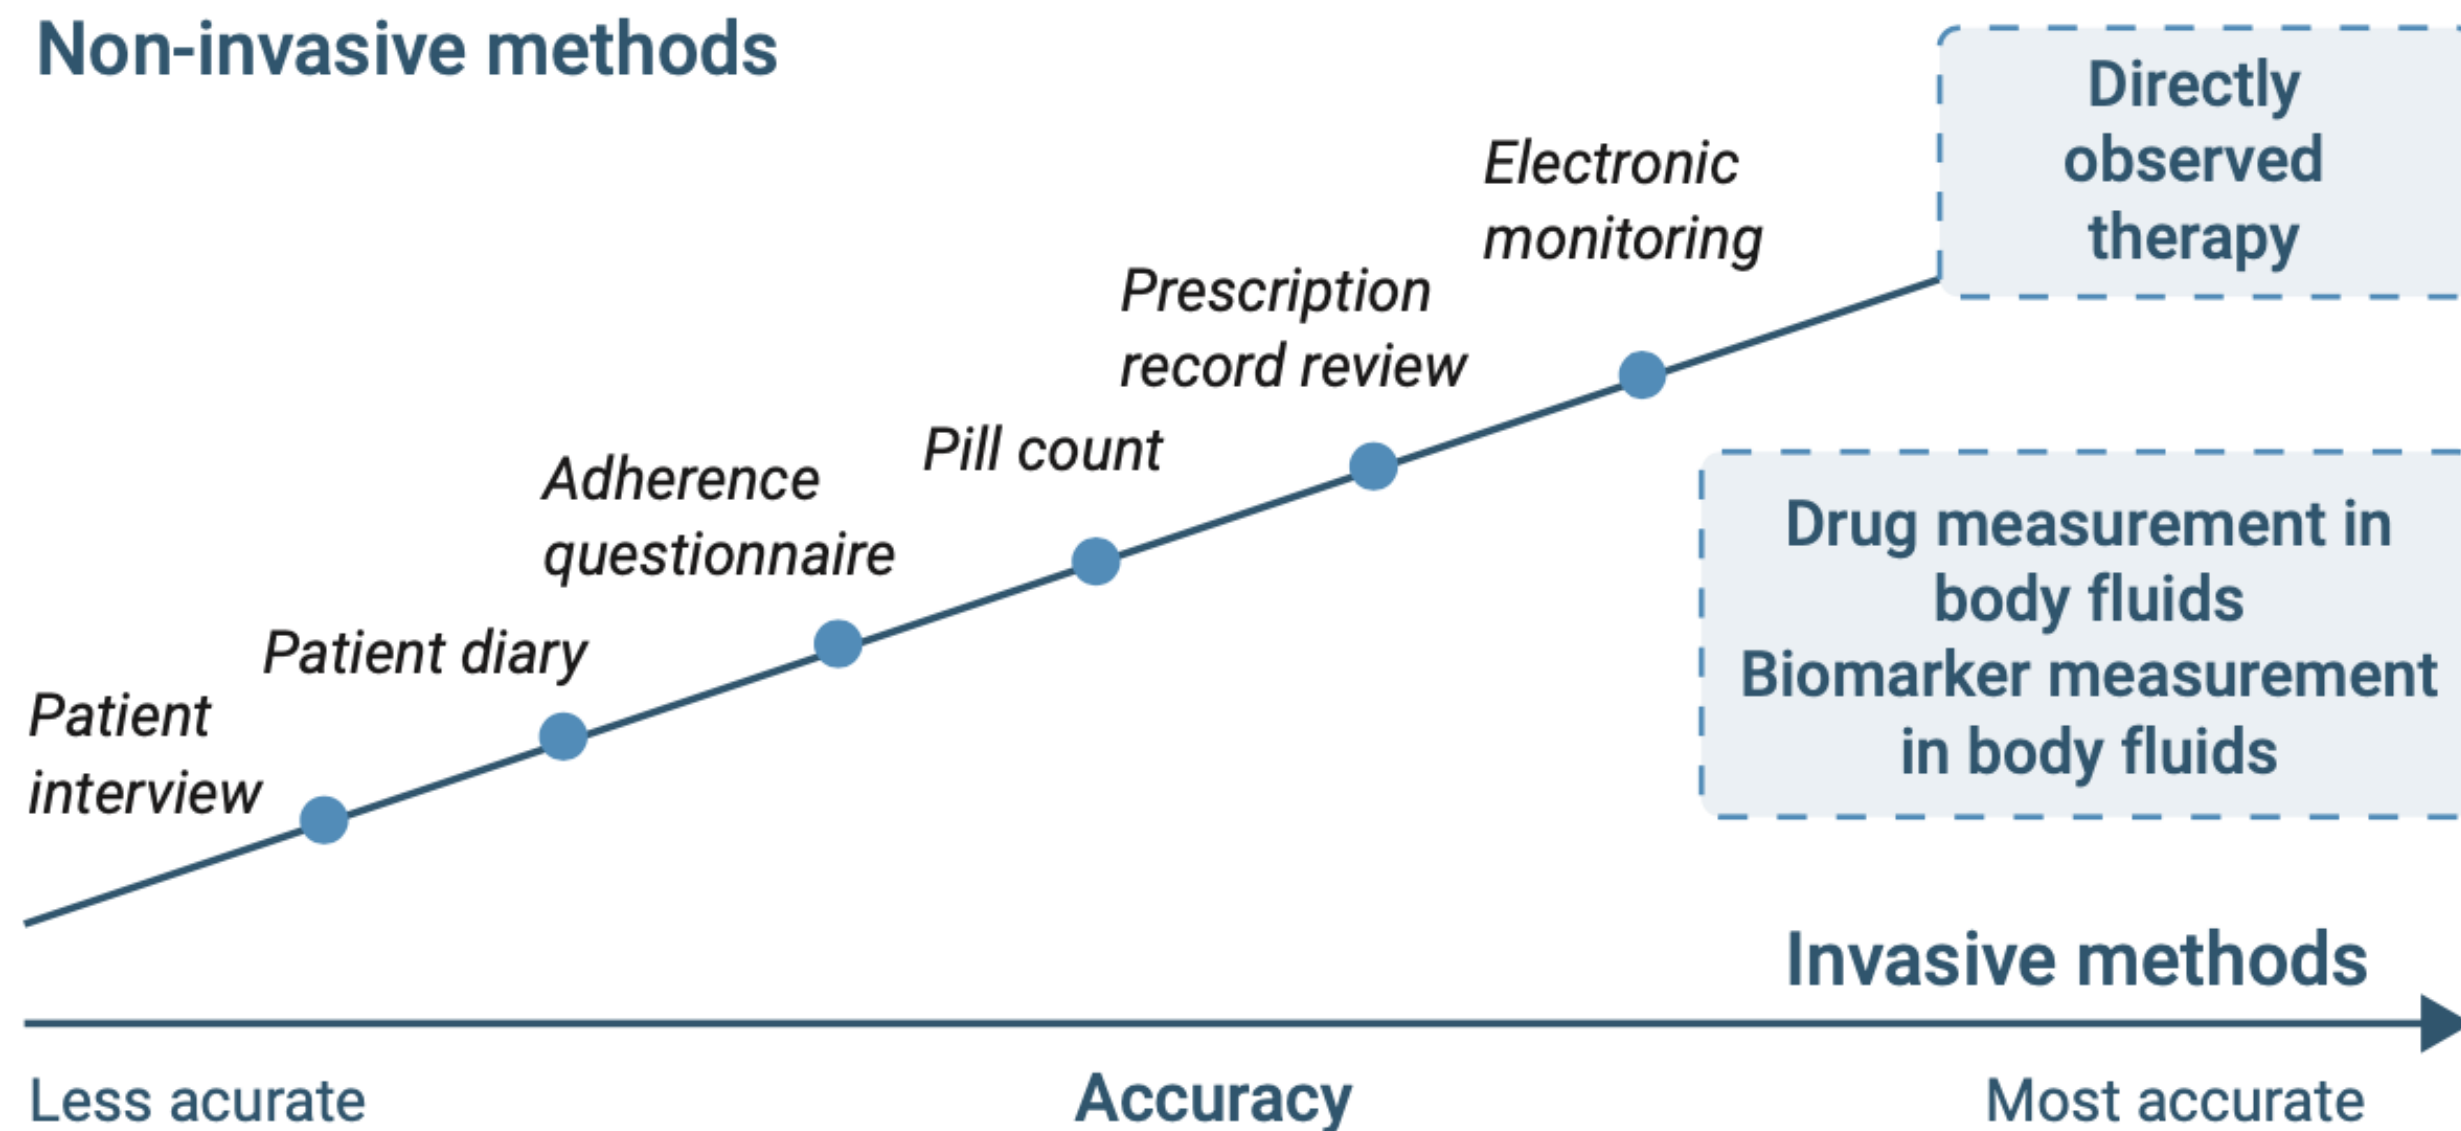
Non-invasive methods

Directly observed therapy

Electronic monitoring

Prescription record review

Pill count

Adherence questionnaire

Patient diary

Patient interview

Drug measurement in body fluids
Biomarker measurement in body fluids

Invasive methods

Less acurate

Accuracy

Most accurate